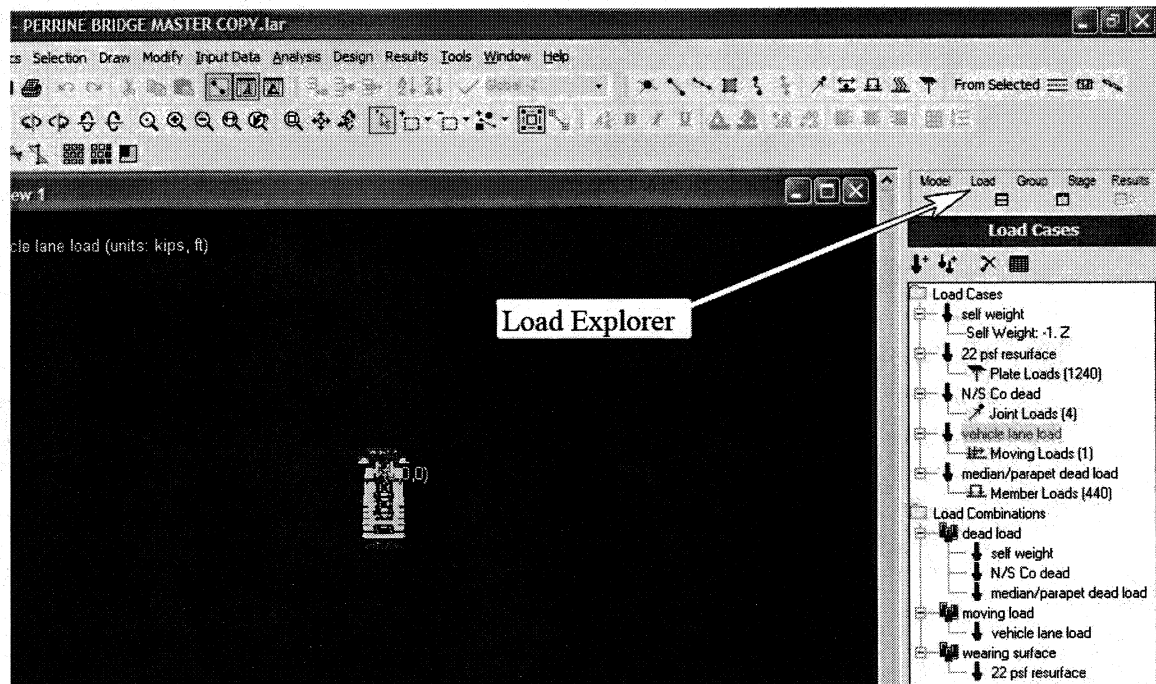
- PERRINE BRIDGE MASTER COPY.lar

cs Selection Draw Modify Input Data Analysis Design Results Tools Window Help

From Selected

ew 1

cle lane load (units: kips, ft)

Load Explorer

Model Load Group Stage Results

Load Cases

Load Cases
self weight
Self Weight: -1. Z
22 psf resurface
Plate Loads (1240)
N/S Co dead
Joint Loads (4)
vehicle lane load
Moving Loads (1)
median/parapet dead load
Member Loads (440)
Load Combinations
dead load
self weight
N/S Co dead
median/parapet dead load
moving load
vehicle lane load
wearing surface
22 psf resurface